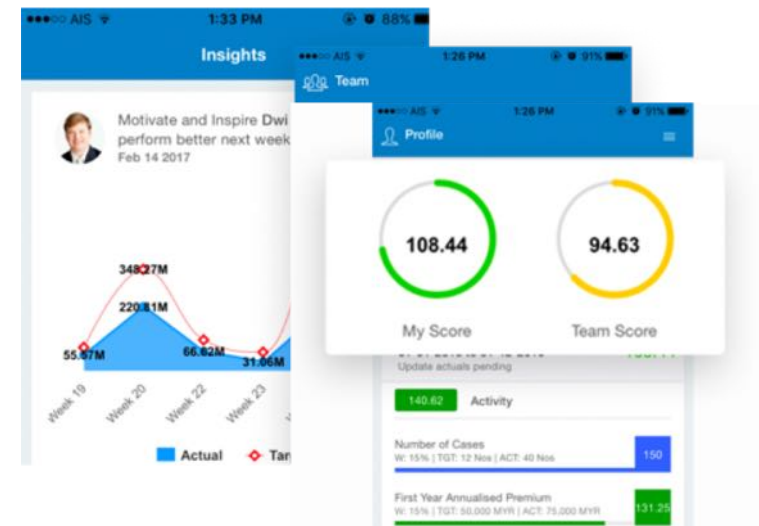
●●●○○ AIS 1:33 PM 88%

Insights

Motivate and Inspire Dwi perform better next week
Feb 14 2017

348.27M
220.81M
55.67M
66.62M
31.06M

Week 19
Week 20
Week 22
Week 23

Actual
Tar

●●●○○ AIS 1:26 PM 91%
Team

●●●○○ AIS 1:26 PM 91%
Profile

108.44
My Score

94.63
Team Score

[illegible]
Update actuals pending

140.62
Activity

Number of Cases
W: 15% | TGT: 12 Nos | ACT: 40 Nos
150

First Year Annualised Premium
W: 15% | TGT: 50,000 MYR | ACT: 75,000 MYR
131.25